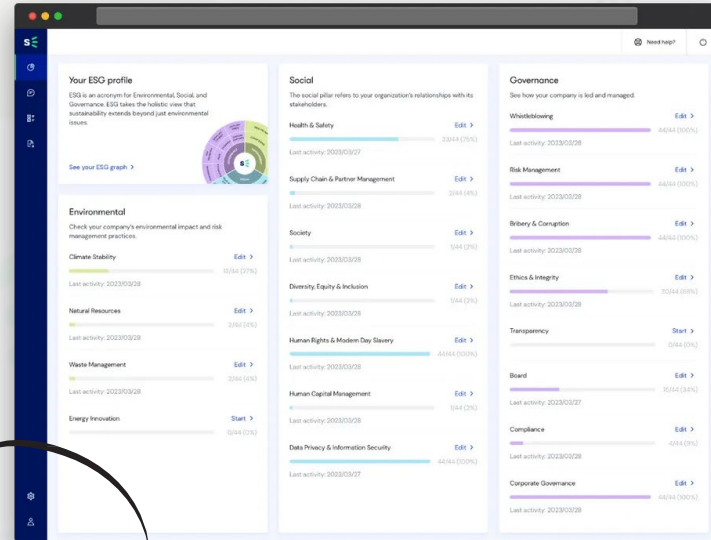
Need help?

Your ESG profile

ESG is an acronym for Environmental, Social, and Governance. ESG takes the holistic view that sustainability extends beyond just environmental issues.

See your ESG graph >

Environmental

Check your company's environmental impact and risk management practices.

Climate Stability Edit >
12/44 (27%)
Last activity: 2023/03/28

Natural Resources Edit >
2/44 (5%)
Last activity: 2023/03/28

Waste Management Edit >
2/44 (5%)
Last activity: 2023/03/28

Energy Innovation Start >
0/44 (0%)

Social

The social pillar refers to your organization's relationships with its stakeholders.

Health & Safety Edit >
33/44 (75%)
Last activity: 2023/03/27

Supply Chain & Partner Management Edit >
2/44 (4%)
Last activity: 2023/03/28

Society Edit >
1/44 (2%)
Last activity: 2023/03/28

Diversity, Equity & Inclusion Edit >
1/44 (2%)
Last activity: 2023/03/28

Human Rights & Modern Day Slavery Edit >
44/44 (100%)
Last activity: 2023/03/28

Human Capital Management Edit >
1/44 (2%)
Last activity: 2023/03/28

Data Privacy & Information Security Edit >
44/44 (100%)
Last activity: 2023/03/27

Governance

See how your company is led and managed.

Whistleblowing Edit >
44/44 (100%)
Last activity: 2023/03/28

Risk Management Edit >
44/44 (100%)
Last activity: 2023/03/28

Bribery & Corruption Edit >
44/44 (100%)
Last activity: 2023/03/28

Ethics & Integrity Edit >
30/44 (68%)
Last activity: 2023/03/28

Transparency Start >
0/44 (0%)

Board Edit >
15/44 (34%)
Last activity: 2023/03/27

Compliance Edit >
4/44 (9%)
Last activity: 2023/03/28

Corporate Governance Edit >
44/44 (100%)
Last activity: 2023/03/28